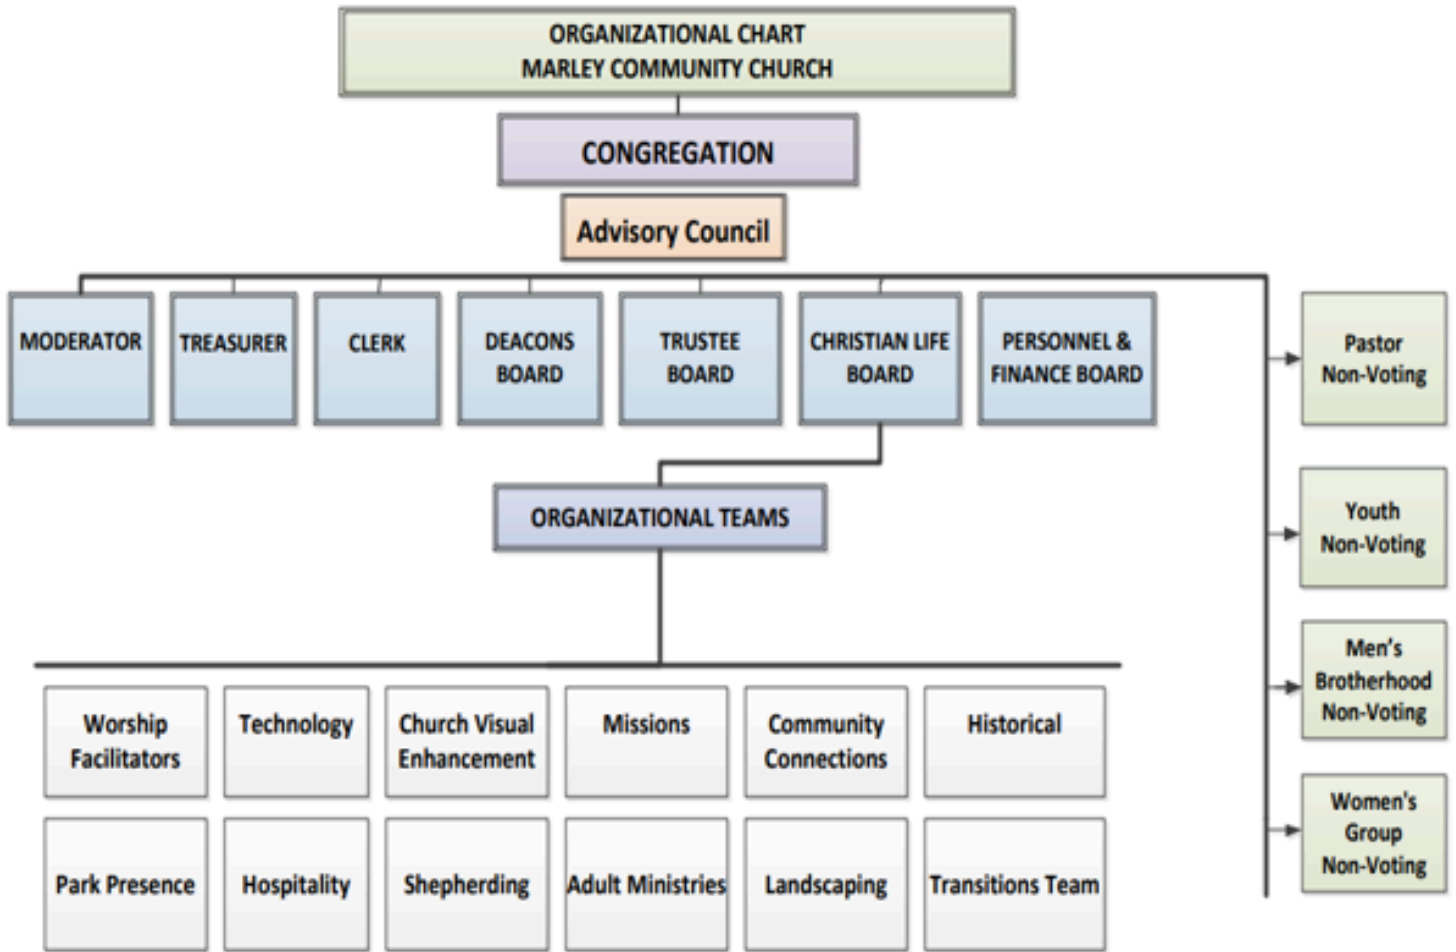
ORGANIZATIONAL CHART
MARLEY COMMUNITY CHURCH

CONGREGATION

Advisory Council

MODERATOR

TREASURER

CLERK

DEACONS BOARD

TRUSTEE BOARD

CHRISTIAN LIFE BOARD

PERSONNEL & FINANCE BOARD

Pastor Non-Voting

Youth Non-Voting

Men's Brotherhood Non-Voting

Women's Group Non-Voting

ORGANIZATIONAL TEAMS

Worship Facilitators

Technology

Church Visual Enhancement

Missions

Community Connections

Historical

Park Presence

Hospitality

Shepherding

Adult Ministries

Landscaping

Transitions Team